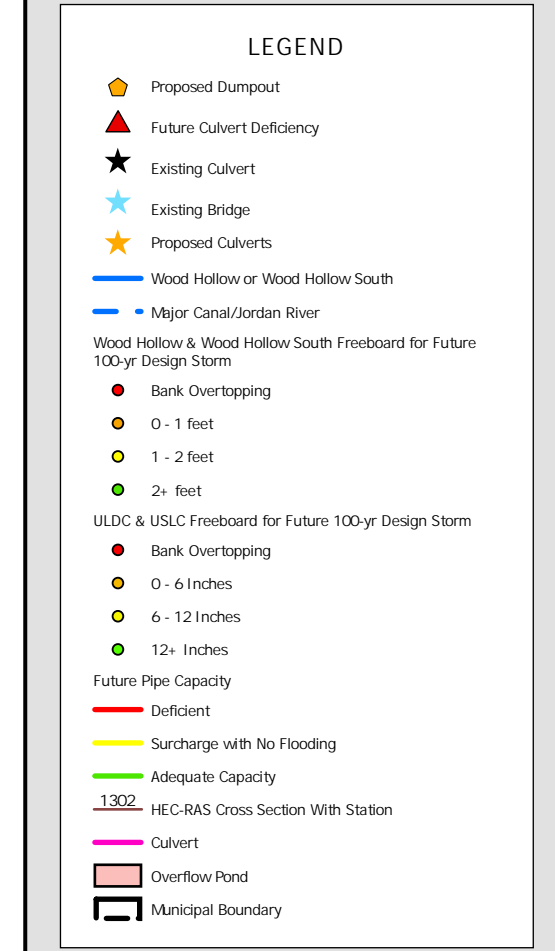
LEGEND

Proposed Dumpout

Future Culvert Deficiency

Existing Culvert

Existing Bridge

Proposed Culverts

Wood Hollow or Wood Hollow South

Major Canal/Jordan River

Wood Hollow & Wood Hollow South Freeboard for Future 100-yr Design Storm

Bank Overtopping

0 - 1 feet

1 - 2 feet

2+ feet

ULDC & USLC Freeboard for Future 100-yr Design Storm

Bank Overtopping

0 - 6 Inches

6 - 12 Inches

12+ Inches

Future Pipe Capacity

Deficient

Surcharge with No Flooding

Adequate Capacity

1302 HEC-RAS Cross Section With Station

Culvert

Overflow Pond

Municipal Boundary